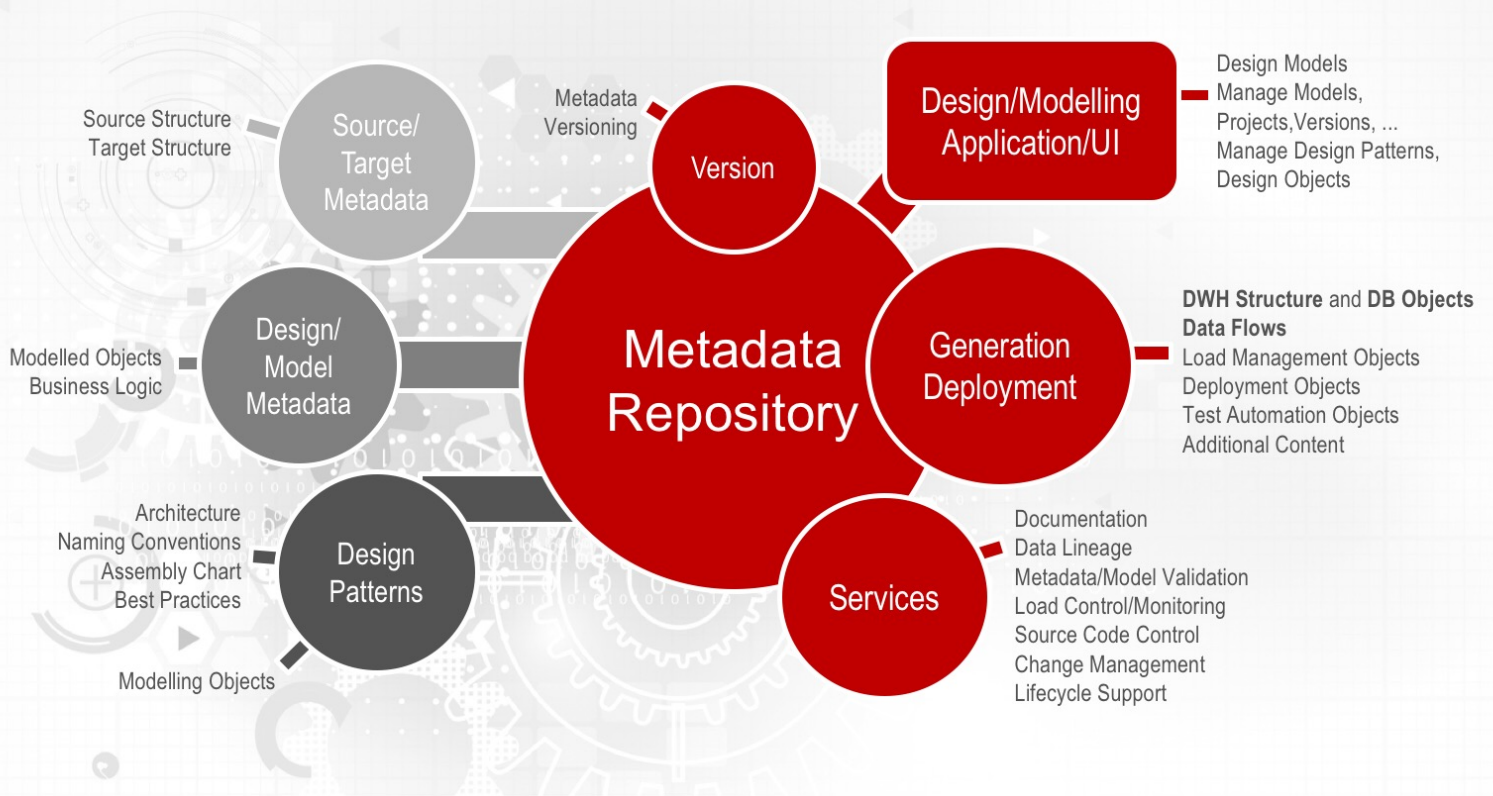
Source Structure
Target Structure

Source/
Target
Metadata

Metadata
Versioning

Version

Design/Modelling
Application/UI

Design Models
Manage Models,
Projects,Versions, ...
Manage Design Patterns,
Design Objects

Modelled Objects
Business Logic

Design/
Model
Metadata

Metadata
Repository

Generation
Deployment

**DWH Structure** and **DB Objects**
**Data Flows**
Load Management Objects
Deployment Objects
Test Automation Objects
Additional Content

Architecture
Naming Conventions
Assembly Chart
Best Practices

Design
Patterns

Modelling Objects

Services

Documentation
Data Lineage
Metadata/Model Validation
Load Control/Monitoring
Source Code Control
Change Management
Lifecycle Support